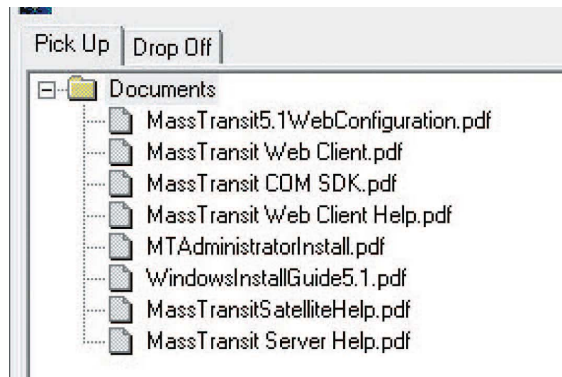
Pick Up | Drop Off

Documents
MassTransit5.1WebConfiguration.pdf
MassTransit Web Client.pdf
MassTransit COM SDK.pdf
MassTransit Web Client Help.pdf
MTAdministratorInstall.pdf
WindowsInstallGuide5.1.pdf
MassTransitSatelliteHelp.pdf
MassTransit Server Help.pdf